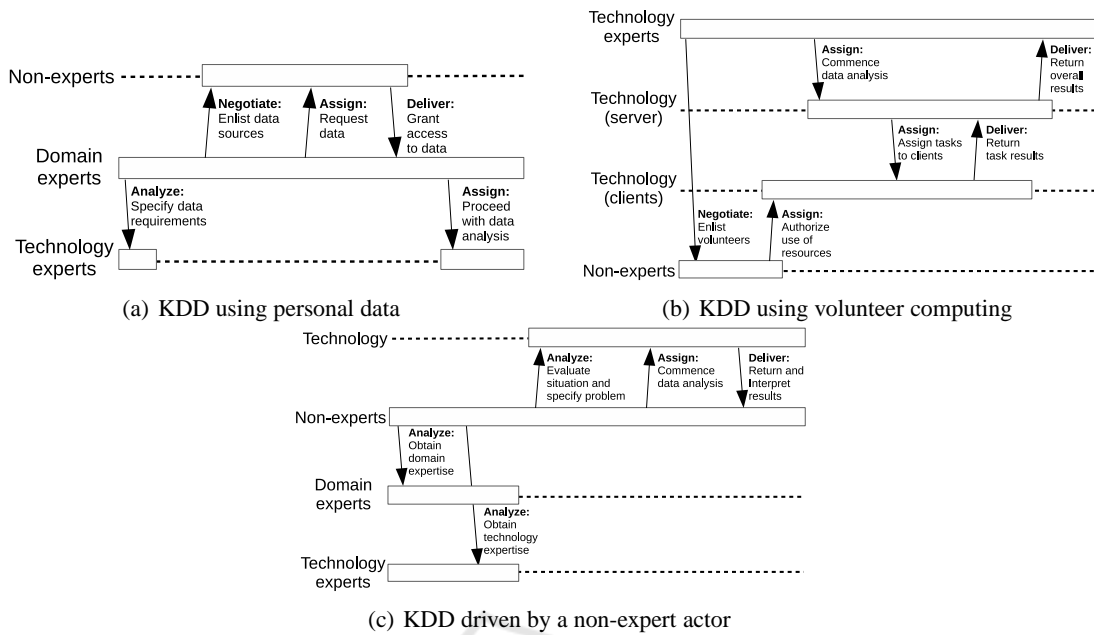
Non-experts

Negotiate: Enlist data sources

Assign: Request data

Deliver: Grant access to data

Domain experts

Analyze: Specify data requirements

Assign: Proceed with data analysis

Technology experts

(a) KDD using personal data

Technology experts

Assign: Commence data analysis

Deliver: Return overall results

Technology (server)

Assign: Assign tasks to clients

Deliver: Return task results

Technology (clients)

Negotiate: Enlist volunteers

Assign: Authorize use of resources

Non-experts

(b) KDD using volunteer computing

Technology

Analyze: Evaluate situation and specify problem

Assign: Commence data analysis

Deliver: Return and Interpret results

Non-experts

Analyze: Obtain domain expertise

Domain experts

Analyze: Obtain technology expertise

Technology experts

(c) KDD driven by a non-expert actor